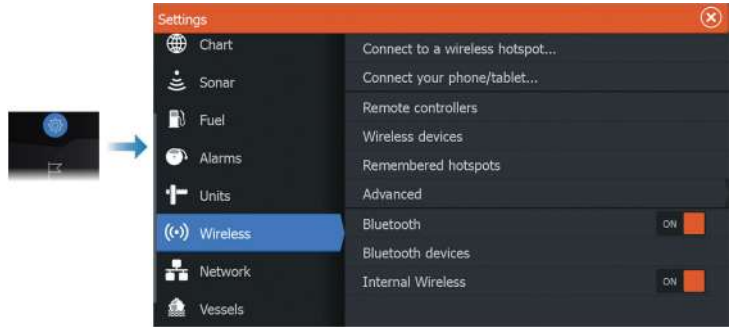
Settings

Chart
Sonar
Fuel
Alarms
Units
Wireless
Network
Vessels

Connect to a wireless hotspot...
Connect your phone/tablet...
Remote controllers
Wireless devices
Remembered hotspots
Advanced
Bluetooth ON
Bluetooth devices
Internal Wireless ON